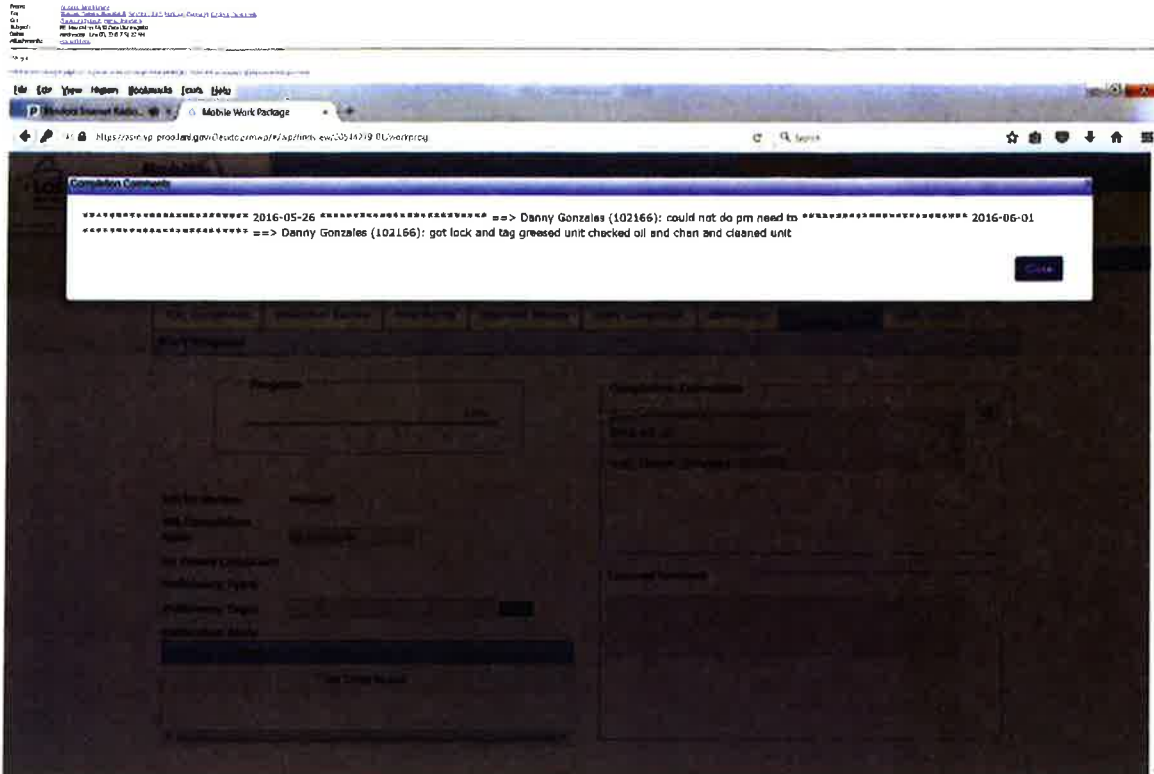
From:
To:
Cc:
Subject:
Date:
Attachments:

File Edit View History Bookmarks Tools Help

Mobile Work Package

https://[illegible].gov/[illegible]

Search

Completion Comments

*************************** 2016-05-26 *************************** ==> Danny Gonzales (102166): could not do pm need to *************************** 2016-06-01 *************************** ==> Danny Gonzales (102166): got lock and tag greased unit checked oil and chan and cleaned unit

Close

Progress

Completion Comments

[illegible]